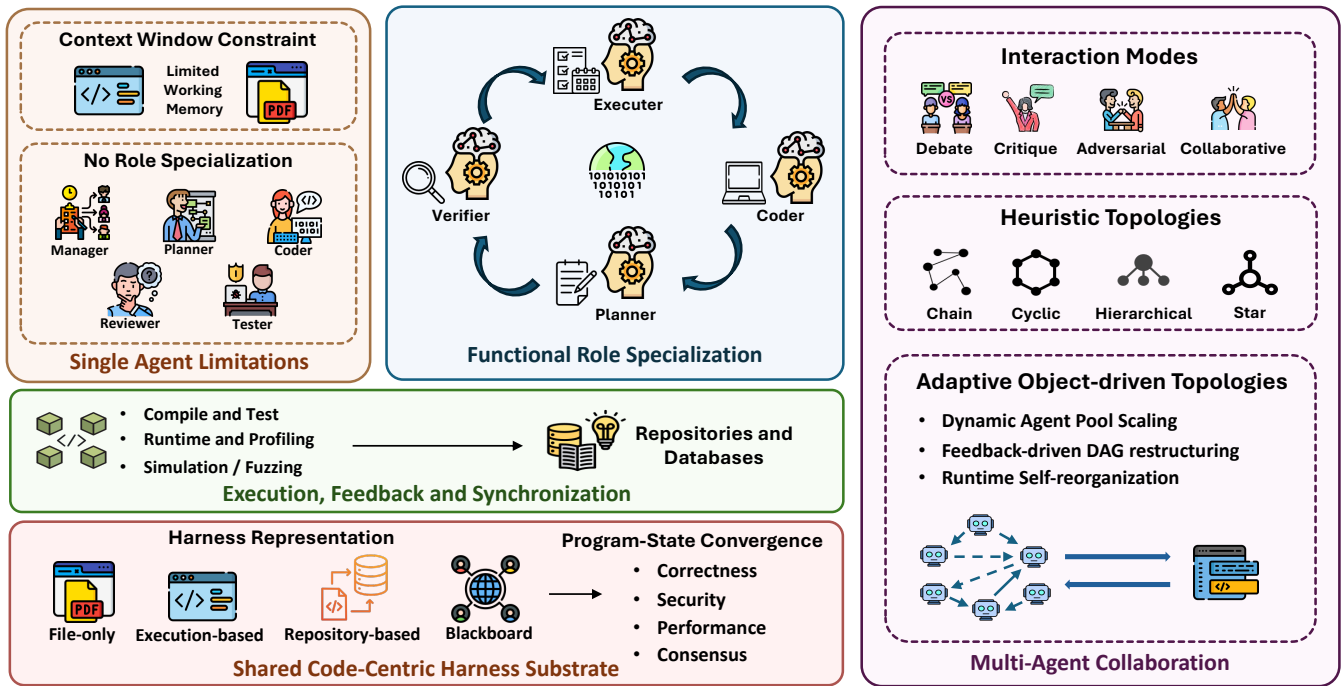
Context Window Constraint

</>

Limited Working Memory

PDF

No Role Specialization

Manager

Planner

Coder

Reviewer

Tester

Single Agent Limitations

Executer

Verifier

10101010
1010101
10101

Coder

Planner

Functional Role Specialization

Interaction Modes

VS

Debate

Critique

Adversarial

Collaborative

Heuristic Topologies

Chain

Cyclic

Hierarchical

Star

Adaptive Object-driven Topologies

• Dynamic Agent Pool Scaling
• Feedback-driven DAG restructuring
• Runtime Self-reorganization

Multi-Agent Collaboration

</>

• Compile and Test
• Runtime and Profiling
• Simulation / Fuzzing

Repositories and Databases

Execution, Feedback and Synchronization

Harness Representation

PDF

File-only

</>

Execution-based

</>

Repository-based

Blackboard

Program-State Convergence

• Correctness
• Security
• Performance
• Consensus

Shared Code-Centric Harness Substrate